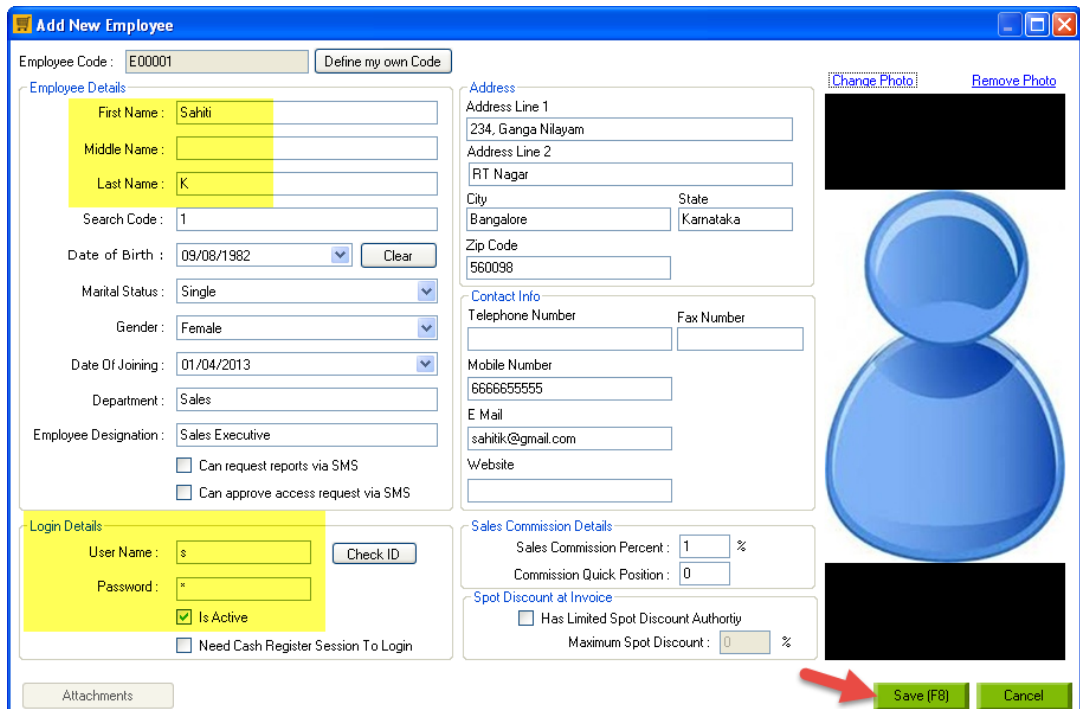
Add New Employee

Employee Code : E00001 Define my own Code

Employee Details

First Name : Sahiti

Middle Name :

Last Name : K

Search Code : 1

Date of Birth : 09/08/1982 Clear

Marital Status : Single

Gender : Female

Date Of Joining : 01/04/2013

Department : Sales

Employee Designation : Sales Executive

Can request reports via SMS

Can approve access request via SMS

Address

Address Line 1

234, Ganga Nilayam

Address Line 2

RT Nagar

City

Bangalore

State

Karnataka

Zip Code

560098

Contact Info

Telephone Number

Fax Number

Mobile Number

6666655555

E Mail

sahitik@gmail.com

Website

Change Photo

Remove Photo

Login Details

User Name : s Check ID

Password : *

Is Active

Need Cash Register Session To Login

Sales Commission Details

Sales Commission Percent : 1 %

Commission Quick Position : 0

Spot Discount at Invoice

Has Limited Spot Discount Authortiy

Maximum Spot Discount : 0 %

Attachments

Save (F8)

Cancel